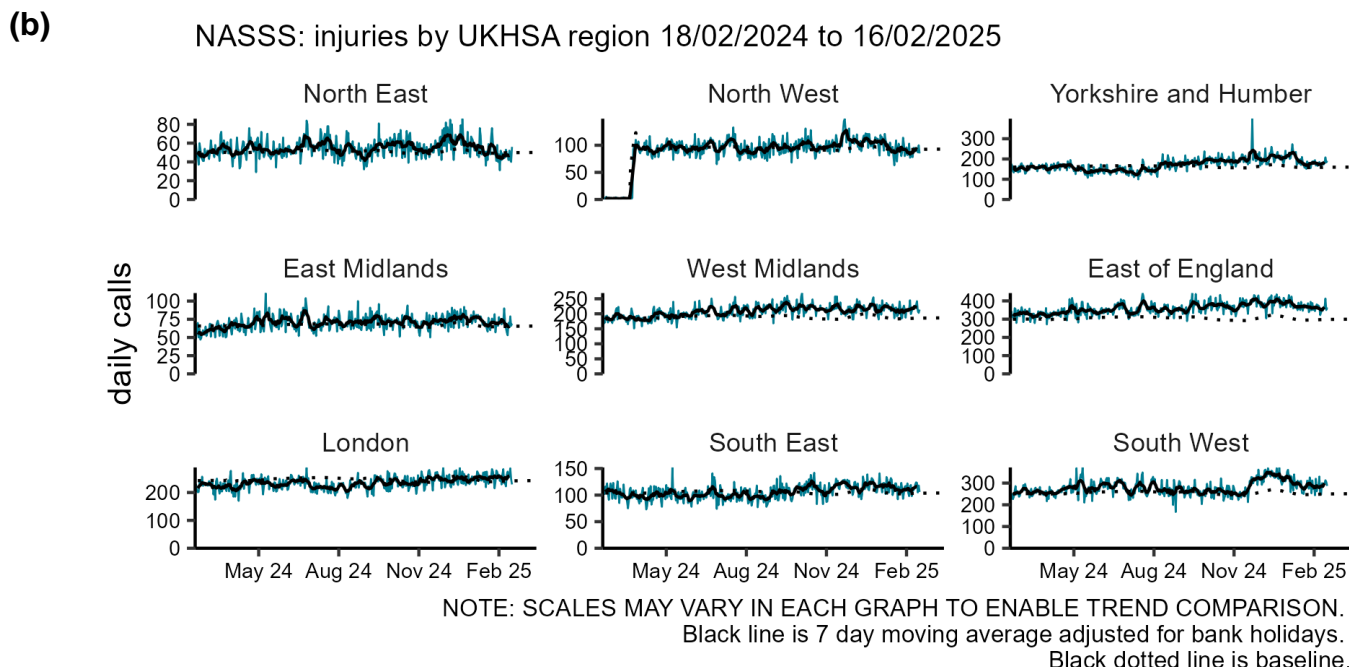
(b)

NASSS: injuries by UKHSA region 18/02/2024 to 16/02/2025

daily calls

North East
80
60
40
20
0

North West
100
50
0

Yorkshire and Humber
300
200
100
0

East Midlands
100
75
50
25
0

West Midlands
250
200
150
100
50
0

East of England
400
300
200
100
0

London
200
100
0
May 24 Aug 24 Nov 24 Feb 25

South East
150
100
50
0
May 24 Aug 24 Nov 24 Feb 25

South West
300
200
100
0
May 24 Aug 24 Nov 24 Feb 25

NOTE: SCALES MAY VARY IN EACH GRAPH TO ENABLE TREND COMPARISON.
Black line is 7 day moving average adjusted for bank holidays.
Black dotted line is baseline.